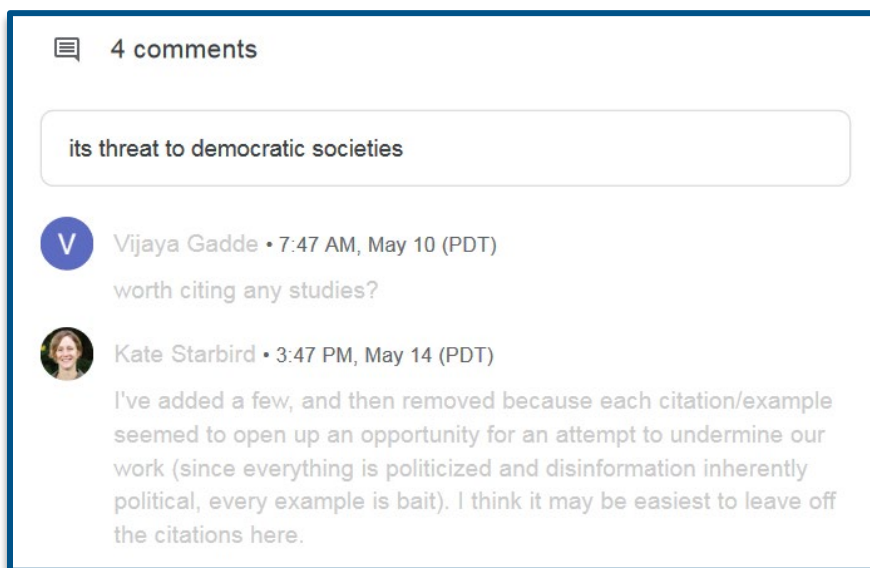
4 comments

its threat to democratic societies

V

Vijaya Gadde • 7:47 AM, May 10 (PDT)

worth citing any studies?

Kate Starbird • 3:47 PM, May 14 (PDT)

I've added a few, and then removed because each citation/example seemed to open up an opportunity for an attempt to undermine our work (since everything is politicized and disinformation inherently political, every example is bait). I think it may be easiest to leave off the citations here.